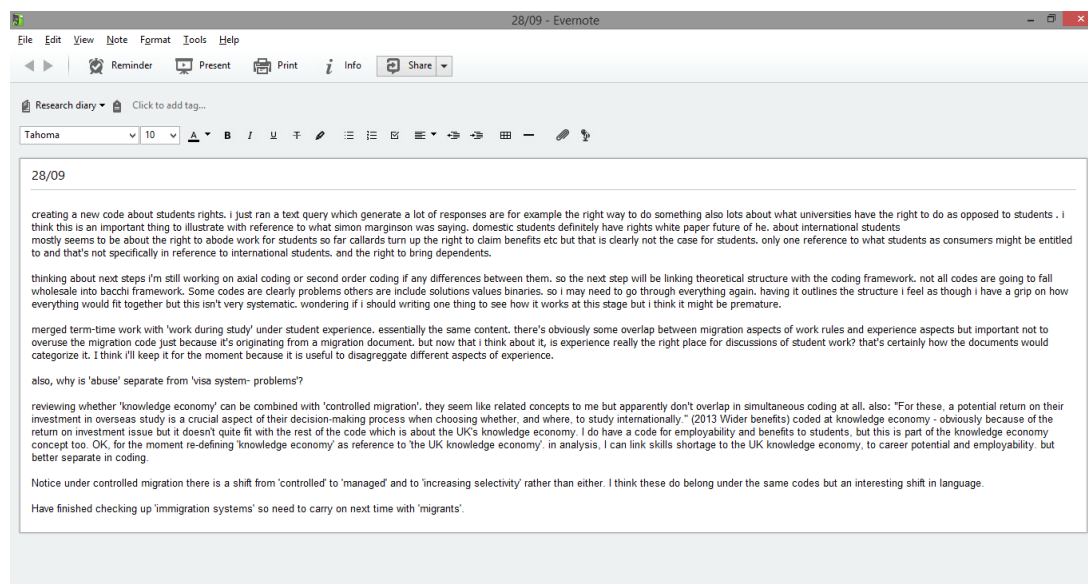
28/09 - Evernote

File Edit View Note Format Tools Help

Reminder Present Print Info Share

Research diary Click to add tag...

Tahoma 10

28/09

creating a new code about students rights. i just ran a text query which generate a lot of responses are for example the right way to do something also lots about what universities have the right to do as opposed to students . i think this is an important thing to illustrate with reference to what simon marginson was saying. domestic students definitely have rights white paper future of he. about international students
mostly seems to be about the right to abode work for students so far callards turn up the right to claim benefits etc but that is clearly not the case for students. only one reference to what students as consumers might be entitled to and that's not specifically in reference to international students. and the right to bring dependents.

thinking about next steps i'm still working on axial coding or second order coding if any differences between them. so the next step will be linking theoretical structure with the coding framework. not all codes are going to fall wholesale into bacchi framework. Some codes are clearly problems others are include solutions values binaries. so i may need to go through everything again. having it outlines the structure i feel as though i have a grip on how everything would fit together but this isn't very systematic. wondering if i should writing one thing to see how it works at this stage but i think it might be premature.

merged term-time work with 'work during study' under student experience. essentially the same content. there's obviously some overlap between migration aspects of work rules and experience aspects but important not to overuse the migration code just because it's originating from a migration document. but now that i think about it, is experience really the right place for discussions of student work? that's certainly how the documents would categorize it. I think i'll keep it for the moment because it is useful to disaggregate different aspects of experience.

also, why is 'abuse' separate from 'visa system- problems'?

reviewing whether 'knowledge economy' can be combined with 'controlled migration'. they seem like related concepts to me but apparently don't overlap in simultaneous coding at all. also: "For these, a potential return on their investment in overseas study is a crucial aspect of their decision-making process when choosing whether, and where, to study internationally." (2013 Wider benefits) coded at knowledge economy - obviously because of the return on investment issue but it doesn't quite fit with the rest of the code which is about the UK's knowledge economy. I do have a code for employability and benefits to students, but this is part of the knowledge economy concept too. OK, for the moment re-defining 'knowledge economy' as reference to 'the UK knowledge economy'. in analysis, I can link skills shortage to the UK knowledge economy, to career potential and employability. but better separate in coding.

Notice under controlled migration there is a shift from 'controlled' to 'managed' and to 'increasing selectivity' rather than either. I think these do belong under the same codes but an interesting shift in language.

Have finished checking up 'immigration systems' so need to carry on next time with 'migrants'.